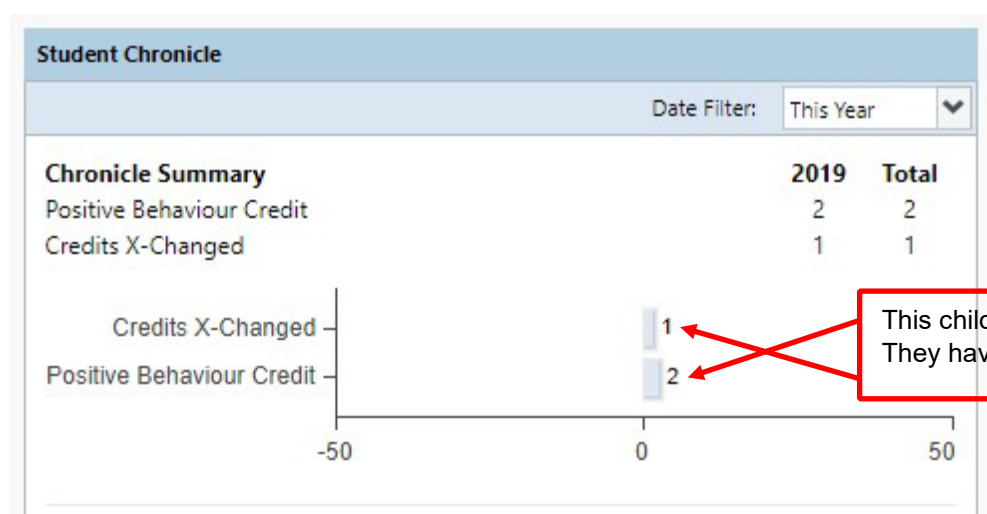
Student Chronicle

Date Filter: This Year

| Chronicle Summary | 2019 | Total |
|---|---|---|
| Positive Behaviour Credit | 2 | 2 |
| Credits X-Changed | 1 | 1 |

Credits X-Changed
Positive Behaviour Credit
1
2
-50
0
50

This chil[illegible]
They hav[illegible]